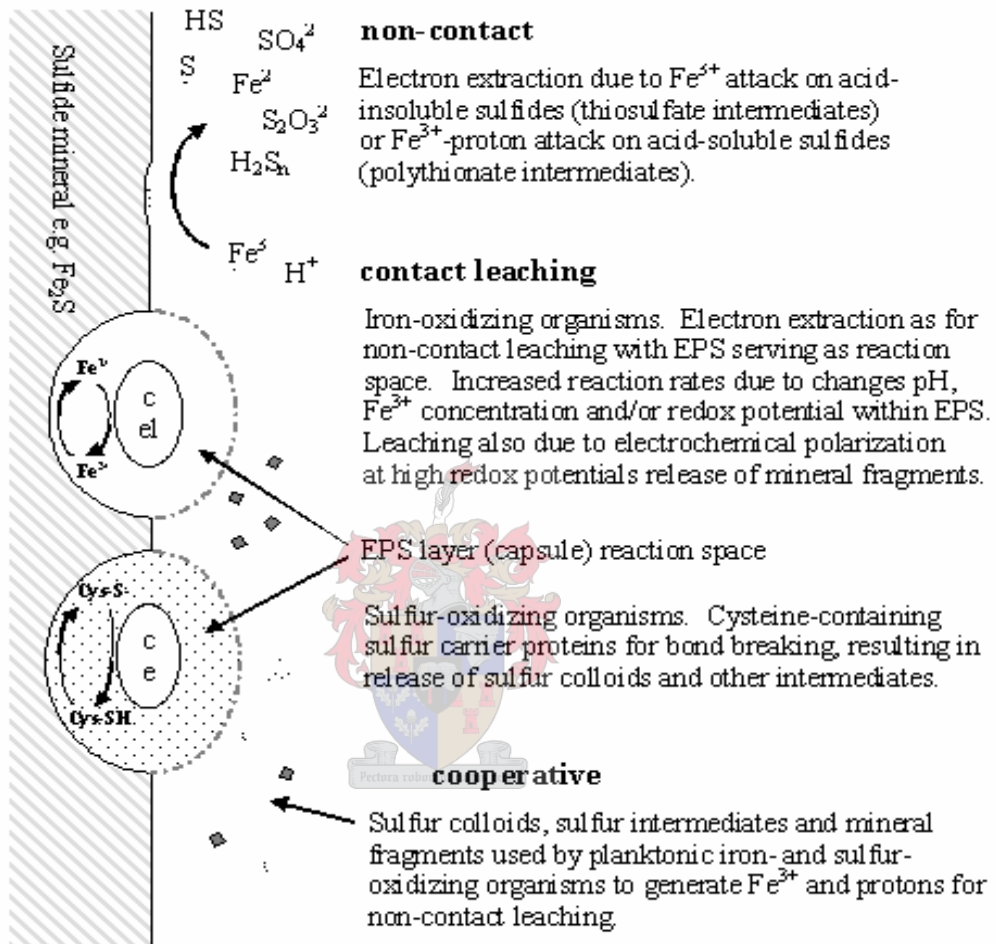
Sulfide mineral e.g. $Fe_2S$

HS

S

$SO_4^{2}$

$Fe^{2}$

$S_2O_3^{2}$

$H_2S_n$

$Fe^{3}$

$H^+$

non-contact

Electron extraction due to $Fe^{3+}$ attack on acid-insoluble sulfides (thiosulfate intermediates) or $Fe^{3+}$-proton attack on acid-soluble sulfides (polythionate intermediates).

contact leaching

Iron-oxidizing organisms. Electron extraction as for non-contact leaching with EPS serving as reaction space. Increased reaction rates due to changes pH, $Fe^{3+}$ concentration and/or redox potential within EPS. Leaching also due to electrochemical polarization at high redox potentials release of mineral fragments.

$Fe^{2}$

c
el

$Fe^{3}$

EPS layer (capsule) reaction space

Cys-S-

c
e

Cys-SH.

Sulfur-oxidizing organisms. Cysteine-containing sulfur carrier proteins for bond breaking, resulting in release of sulfur colloids and other intermediates.

Pectora roborant cultus recti

cooperative

Sulfur colloids, sulfur intermediates and mineral fragments used by planktonic iron- and sulfur-oxidizing organisms to generate $Fe^{3+}$ and protons for non-contact leaching.